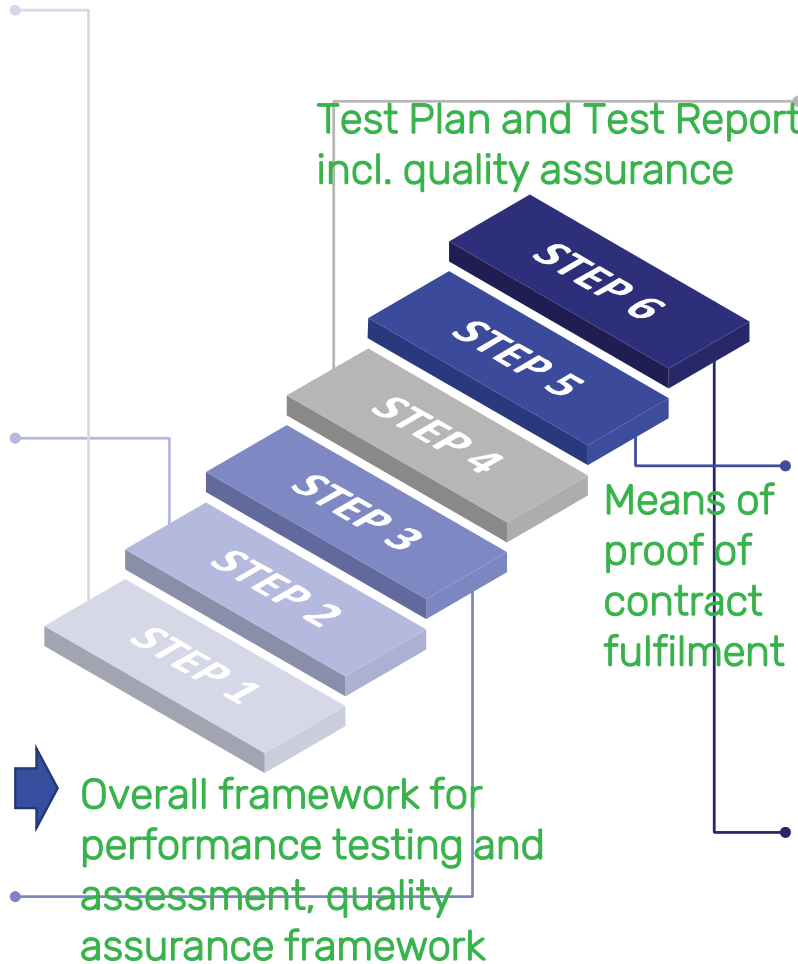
Test Plan and Test Report incl. quality assurance

STEP 6

STEP 5

STEP 4

STEP 3

STEP 2

STEP 1

Means of proof of contract fulfilment

Overall framework for performance testing and assessment, quality assurance framework